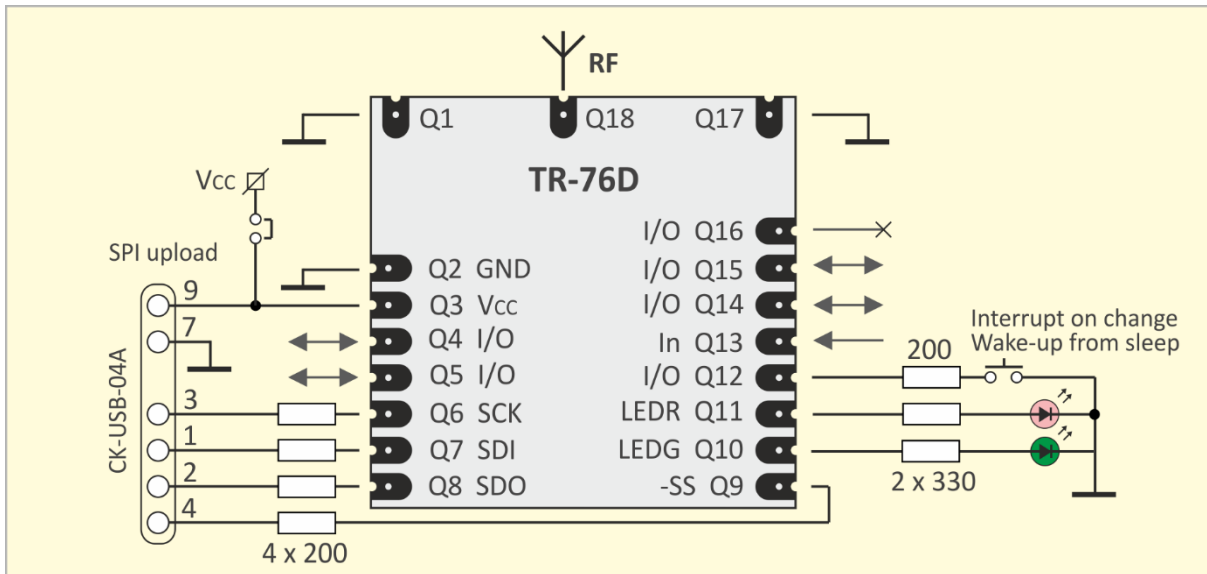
RF

Q1 Q18 Q17

TR-76D

Vcc

SPI upload

CK-USB-04A

9
7
3
1
2
4

Q2 GND
Q3 Vcc
Q4 I/O
Q5 I/O
Q6 SCK
Q7 SDI
Q8 SDO

I/O Q16
I/O Q15
I/O Q14
In Q13
I/O Q12
LEDR Q11
LEDG Q10
-SS Q9

Interrupt on change
Wake-up from sleep

200

2 x 330

4 x 200